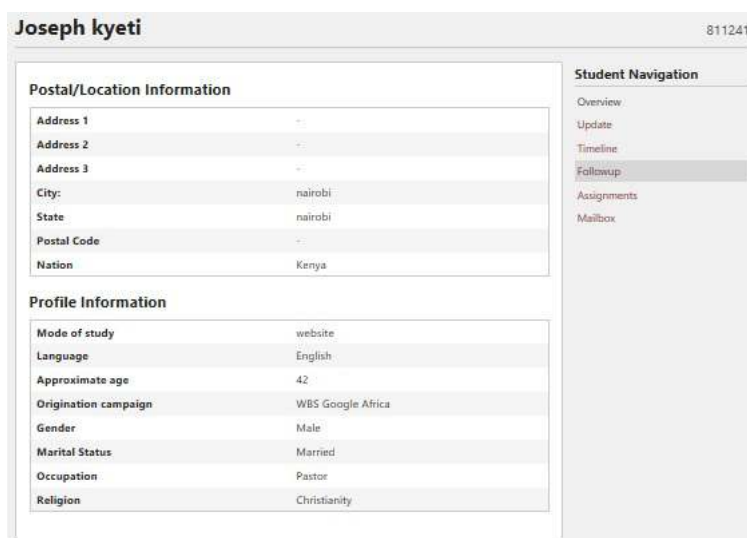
Joseph kyeti

811241

Postal/Location Information

| | |
|---|---|
| Address 1 | - |
| Address 2 | - |
| Address 3 | - |
| City: | nairobi |
| State | nairobi |
| Postal Code | - |
| Nation | Kenya |

Profile Information

| | |
|---|---|
| Mode of study | website |
| Language | English |
| Approximate age | 42 |
| Origination campaign | WBS Google Africa |
| Gender | Male |
| Marital Status | Married |
| Occupation | Pastor |
| Religion | Christianity |

Student Navigation

Overview
Update
Timeline
Followup
Assignments
Mailbox